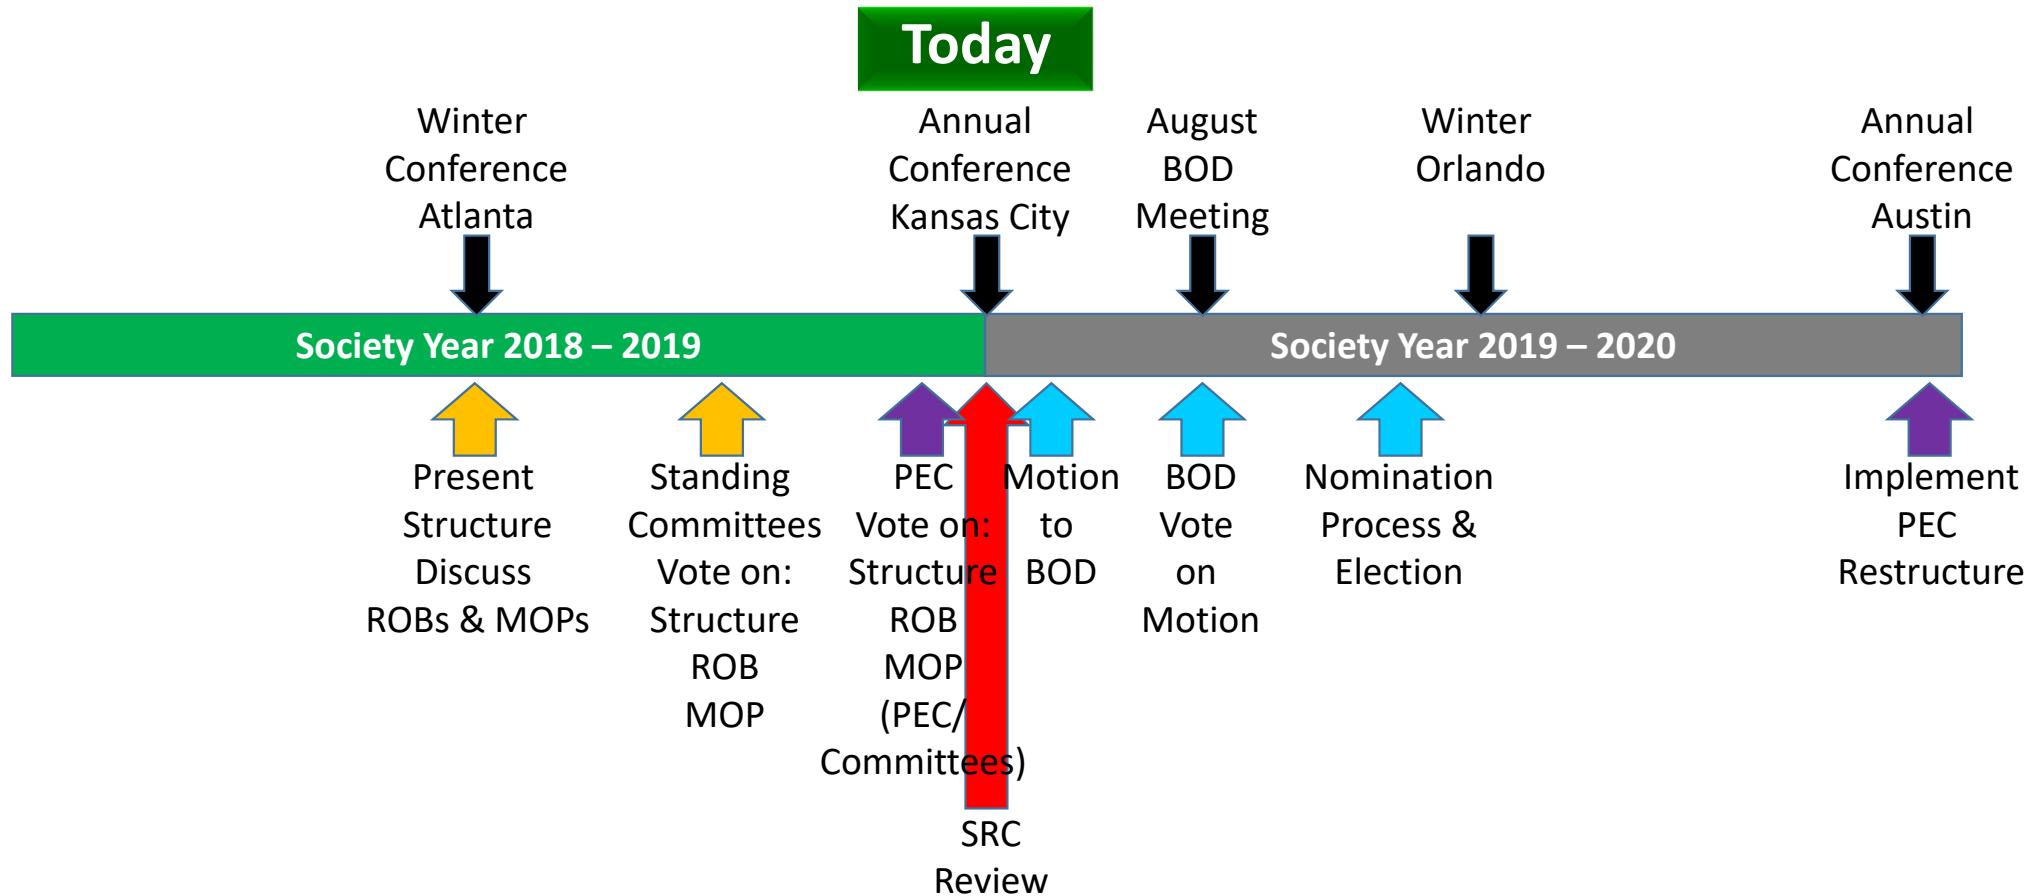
Today

Winter Conference Atlanta

Annual Conference Kansas City

August BOD Meeting

Winter Orlando

Annual Conference Austin

Society Year 2018 – 2019

Society Year 2019 – 2020

Present Structure Discuss ROBs & MOPs

Standing Committees Vote on: Structure ROB MOP

PEC Vote on: Structure ROB MOP (PEC/ Committees)

Motion to BOD

BOD Vote on Motion

Nomination Process & Election

Implement PEC Restructure

SRC Review